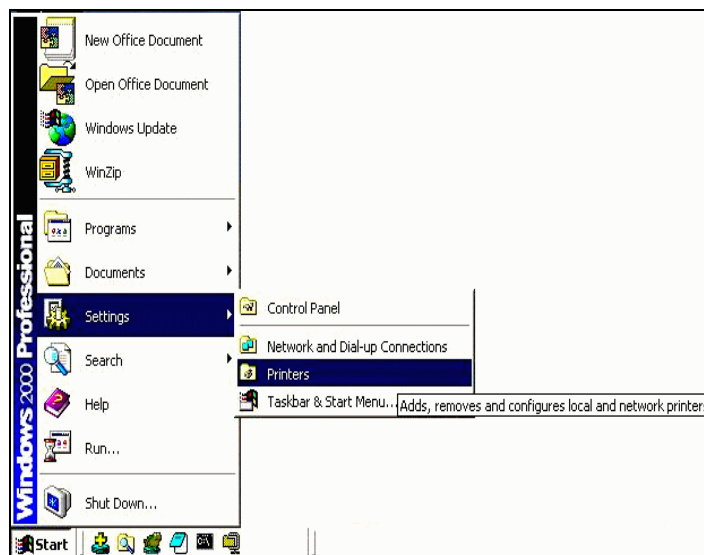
Windows 2000 Professional

New Office Document
Open Office Document
Windows Update
WinZip
Programs
Documents
Settings
Search
Help
Run...
Shut Down...

Control Panel
Network and Dial-up Connections
Printers
Taskbar & Start Menu...

Adds, removes and configures local and network printers

Start